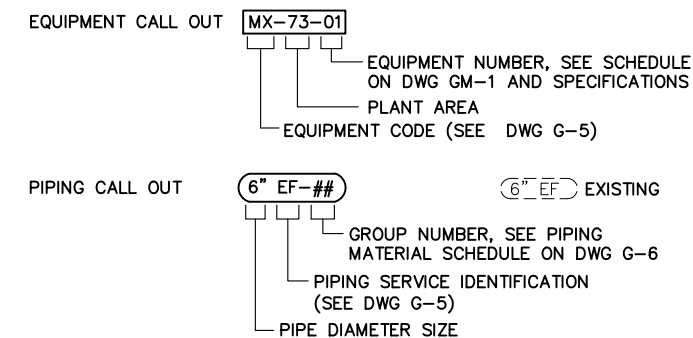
EQUIPMENT CALL OUT MX–73–01

EQUIPMENT NUMBER, SEE SCHEDULE ON DWG GM–1 AND SPECIFICATIONS

PLANT AREA

EQUIPMENT CODE (SEE DWG G–5)

PIPING CALL OUT 6" EF–##

6" EF EXISTING

GROUP NUMBER, SEE PIPING MATERIAL SCHEDULE ON DWG G–6

PIPING SERVICE IDENTIFICATION (SEE DWG G–5)

PIPE DIAMETER SIZE